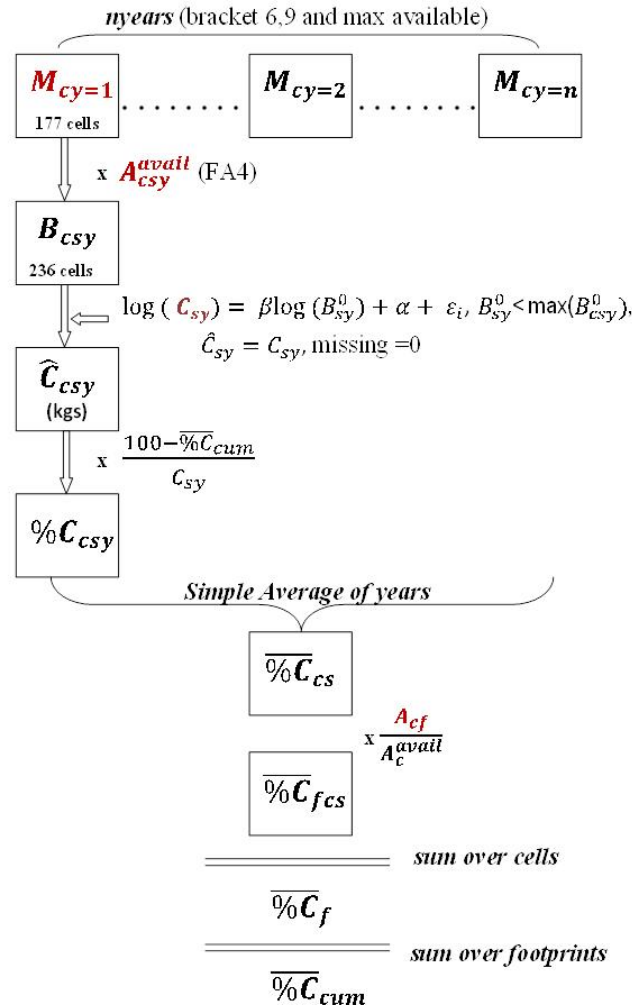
nyears (bracket 6,9 and max available)

$M_{cy=1}$
177 cells

$M_{cy=2}$

$M_{cy=n}$

x $A_{csy}^{avail}$ (FA4)

$B_{csy}$
236 cells

$\log(C_{sy}) = \beta \log(B_{sy}^{0}) + \alpha + \varepsilon_i$, $B_{sy}^{0} < \max(B_{csy}^{0})$,
$\hat{C}_{sy} = C_{sy}$, missing =0

$\hat{C}_{csy}$
(kgs)

x $\frac{100-\overline{\%C}_{cum}}{C_{sy}}$

$\%C_{csy}$

Simple Average of years

$\overline{\%C}_{cs}$

x $\frac{A_{cf}}{A_{c}^{avail}}$

$\overline{\%C}_{fcs}$

sum over cells

$\overline{\%C}_{f}$

sum over footprints

$\overline{\%C}_{cum}$